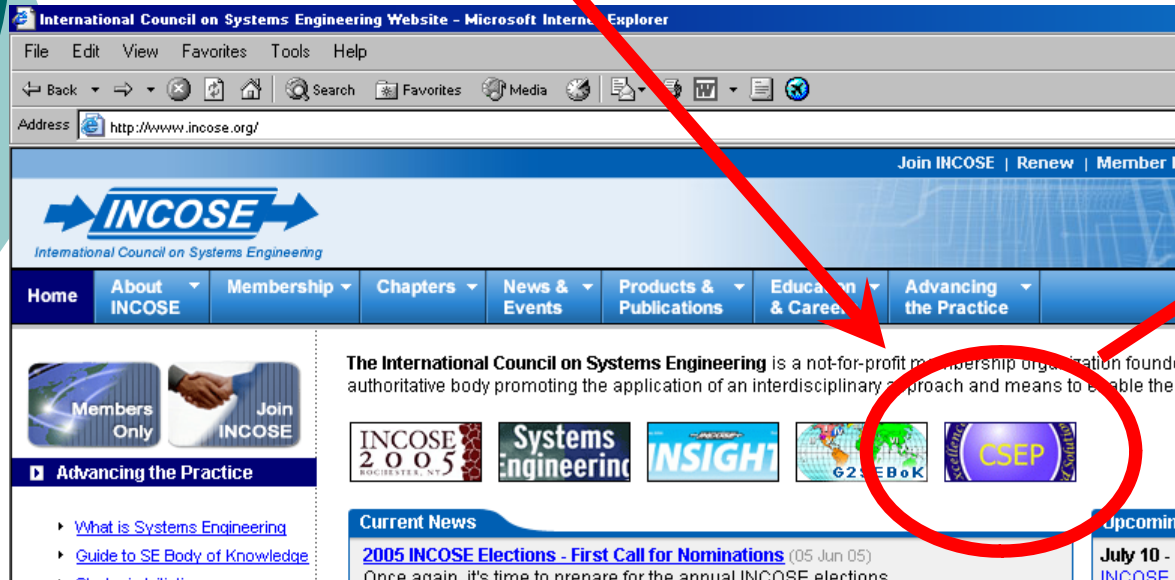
International Council on Systems Engineering Website - Microsoft Interne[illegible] Explorer

File Edit View Favorites Tools Help

Back Search Favorites Media

Address http://www.incose.org/

Join INCOSE | Renew | Member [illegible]

INCOSE
International Council on Systems Engineering

Home | About INCOSE | Membership | Chapters | News & Events | Products & Publications | Educa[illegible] & Caree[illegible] | Advancing the Practice

Members Only
Join INCOSE

Advancing the Practice

What is Systems Engineering
Guide to SE Body of Knowledge

The International Council on Systems Engineering is a not-for-profit m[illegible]mbership org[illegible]ation found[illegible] authoritative body promoting the application of an interdisciplinary a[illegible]proach and means to e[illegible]able the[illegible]

INCOSE 2005 ROCHESTER, NY
Systems Engineering
INSIGHT
G2SEBoK
CSEP

Current News
2005 INCOSE Elections - First Call for Nominations (05 Jun 05)
Once again, it's time to prepare for the annual INCOSE elections.

Upcomin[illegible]
July 10 -
INCOSE